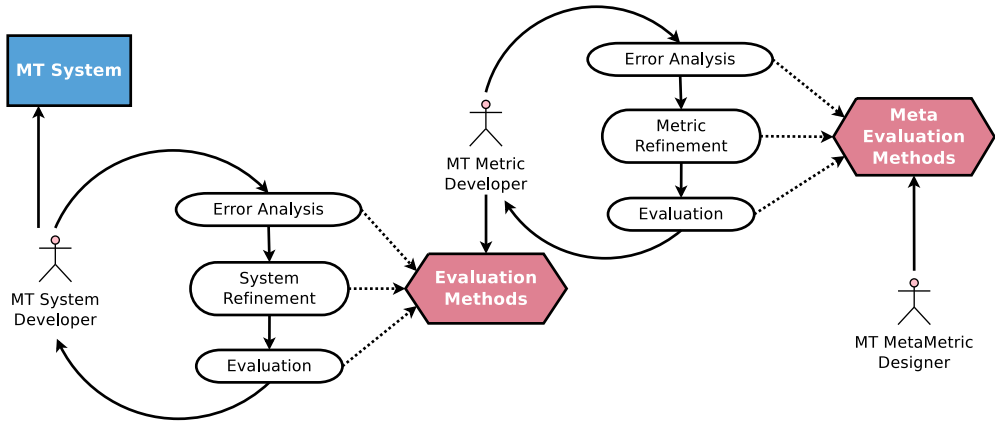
MT System

Error Analysis

Metric Refinement

Evaluation

MT Metric Developer

Meta Evaluation Methods

Error Analysis

System Refinement

Evaluation

MT System Developer

Evaluation Methods

MT MetaMetric Designer